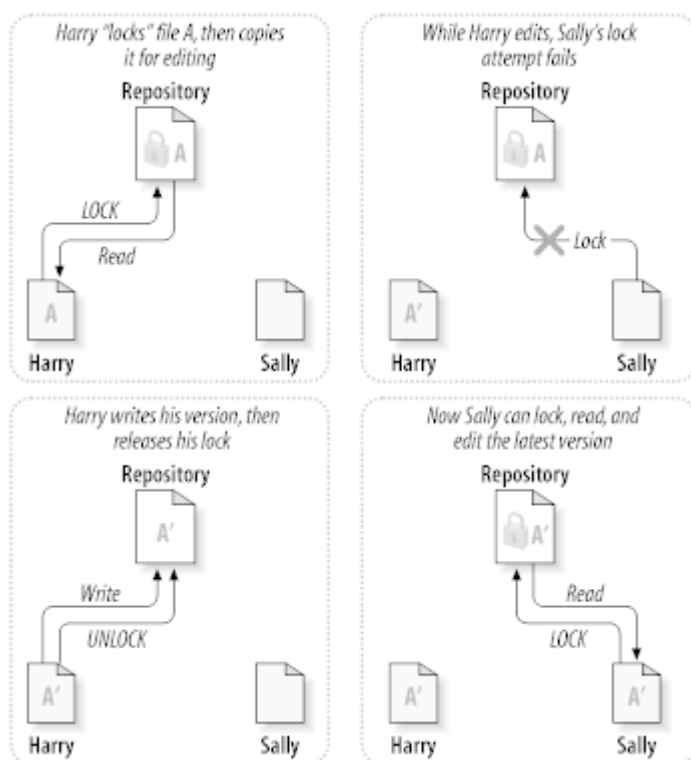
Harry "locks" file A, then copies it for editing

Repository

A

LOCK

Read

A

Harry

Sally

While Harry edits, Sally's lock attempt fails

Repository

A

Lock

A'

Harry

Sally

Harry writes his version, then releases his lock

Repository

A'

Write

UNLOCK

A'

Harry

Sally

Now Sally can lock, read, and edit the latest version

Repository

A'

Read

LOCK

A'

A'

Harry

Sally